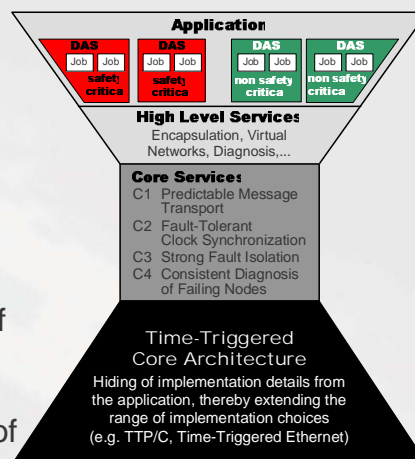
Application

DAS
Job Job
safety critica

DAS
Job Job
safety critica

DAS
Job Job
non safety critica

DAS
Job Job
non safety critica

High Level Services
Encapsulation, Virtual Networks, Diagnosis,...

Core Services
C1 Predictable Message Transport
C2 Fault-Tolerant Clock Synchronization
C3 Strong Fault Isolation
C4 Consistent Diagnosis of Failing Nodes

Time-Triggered Core Architecture
Hiding of implementation details from the application, thereby extending the range of implementation choices (e.g. TTP/C, Time-Triggered Ethernet)

f

of